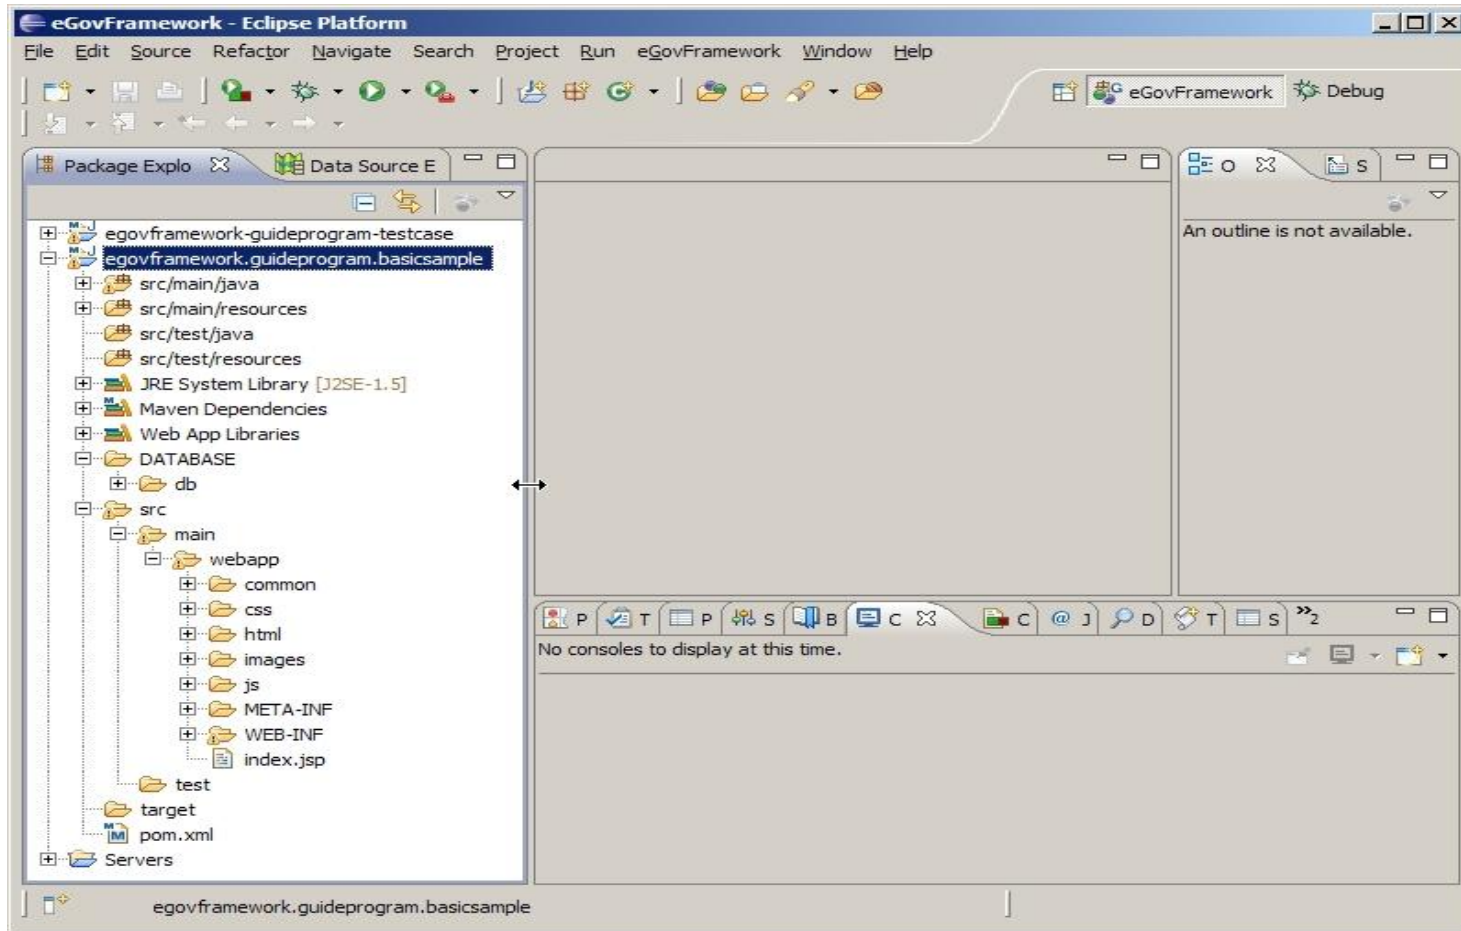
eGovFramework - Eclipse Platform

File Edit Source Refactor Navigate Search Project Run eGovFramework Window Help

eGovFramework Debug

Package Explo Data Source E

egovframework-guideprogram-testcase
egovframework.guideprogram.basicsample
src/main/java
src/main/resources
src/test/java
src/test/resources
JRE System Library [J2SE-1.5]
Maven Dependencies
Web App Libraries
DATABASE
db
src
main
webapp
common
css
html
images
js
META-INF
WEB-INF
index.jsp
test
target
pom.xml
Servers

O S

An outline is not available.

P T P S B C C J D T S »2

No consoles to display at this time.

egovframework.guideprogram.basicsample